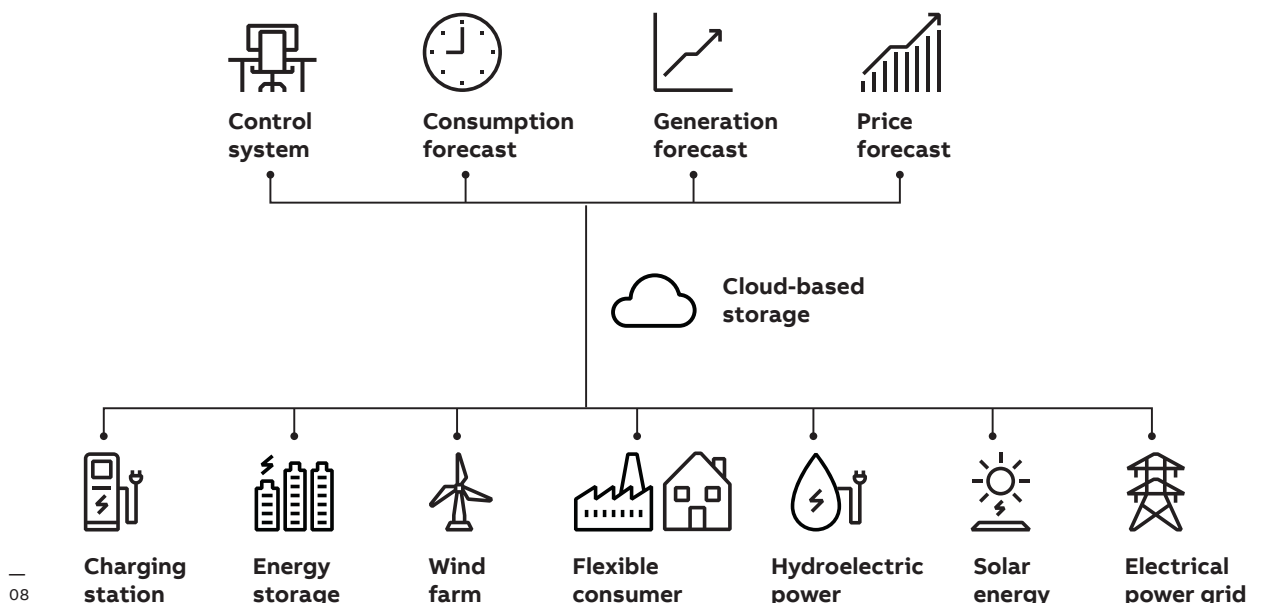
Control system

Consumption forecast

Generation forecast

Price forecast

Cloud-based storage

Charging station

Energy storage

Wind farm

Flexible consumer

Hydroelectric power

Solar energy

Electrical power grid

—
08